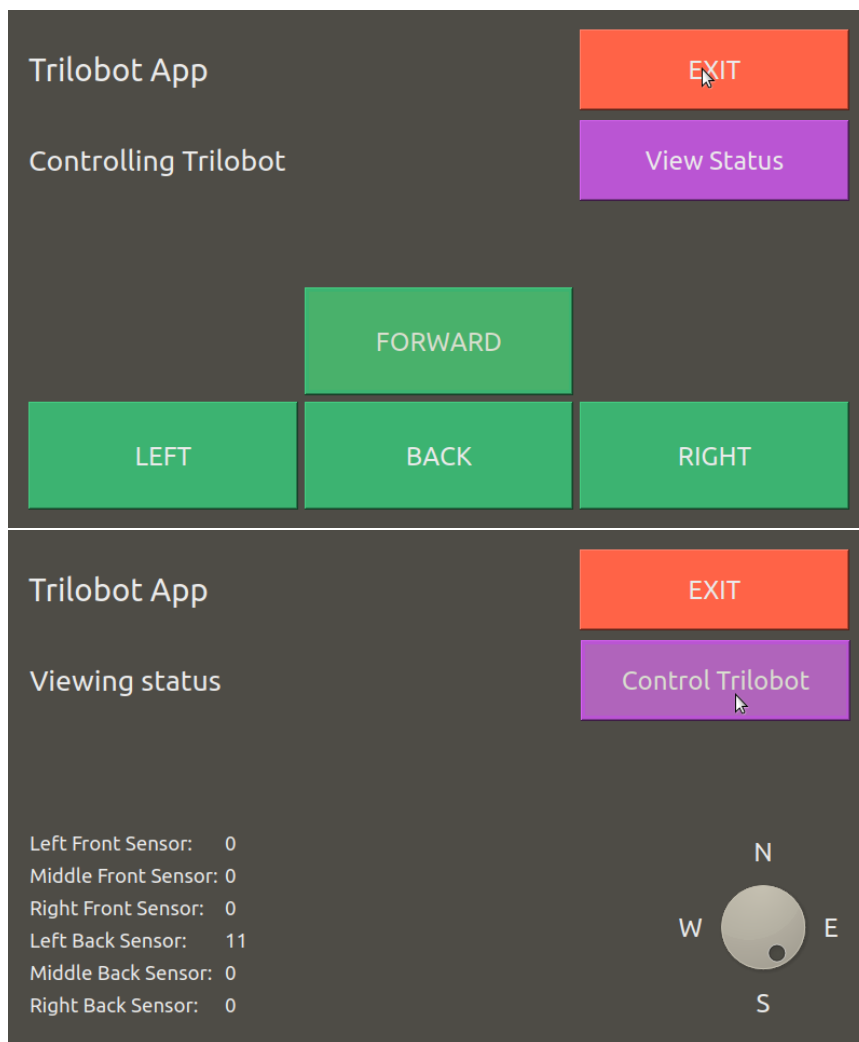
Trilobot App

EXIT

Controlling Trilobot

View Status

FORWARD

LEFT

BACK

RIGHT

Trilobot App

EXIT

Viewing status

Control Trilobot

Left Front Sensor: 0
Middle Front Sensor: 0
Right Front Sensor: 0
Left Back Sensor: 11
Middle Back Sensor: 0
Right Back Sensor: 0

N
W
E
S